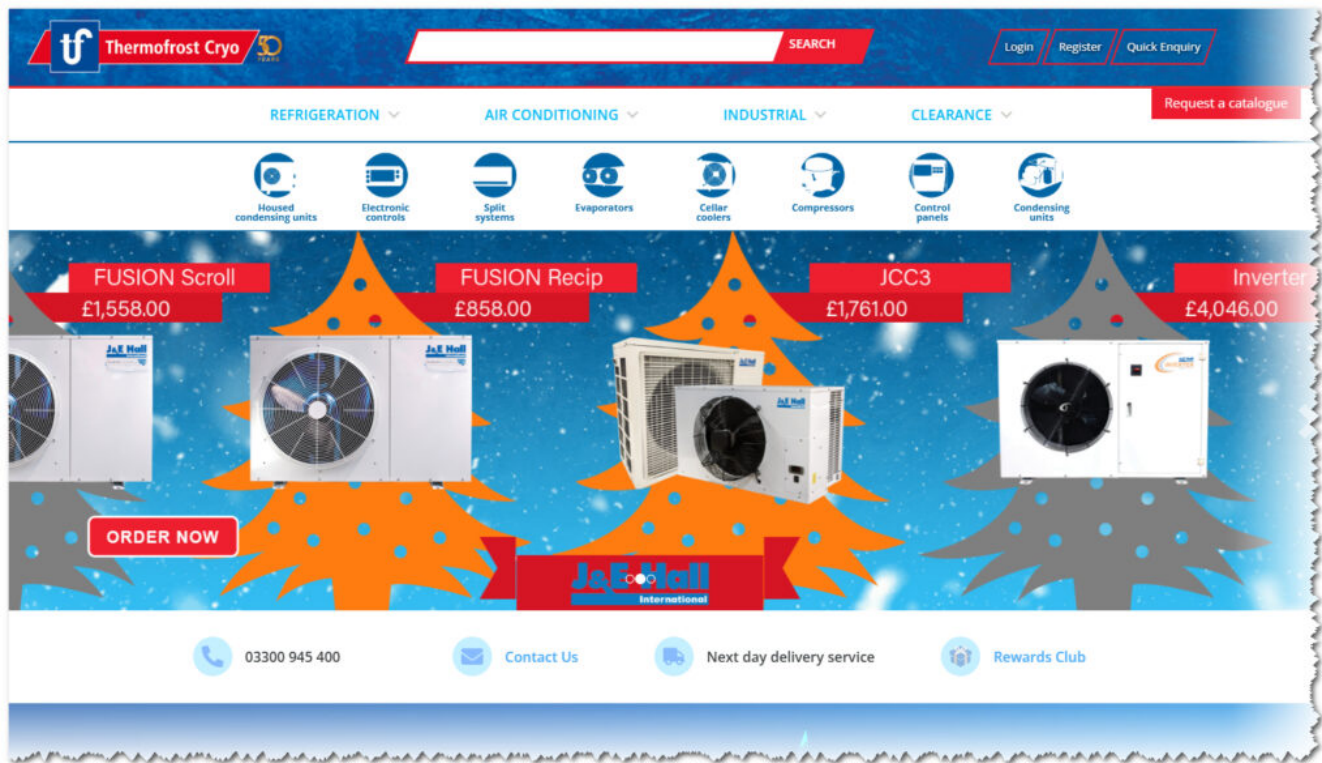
tf Thermofrost Cryo 50 YEARS

SEARCH

Login Register Quick Enquiry

REFRIGERATION AIR CONDITIONING INDUSTRIAL CLEARANCE

Request a catalogue

Housed condensing units
Electronic controls
Split systems
Evaporators
Cellar coolers
Compressors
Control panels
Condensing units

FUSION Scroll
£1,558.00

FUSION Recip
£858.00

JCC3
£1,761.00

Inverter
£4,046.00

J&E Hall

J&E Hall

ORDER NOW

J&E Hall International

03300 945 400

Contact Us

Next day delivery service

Rewards Club